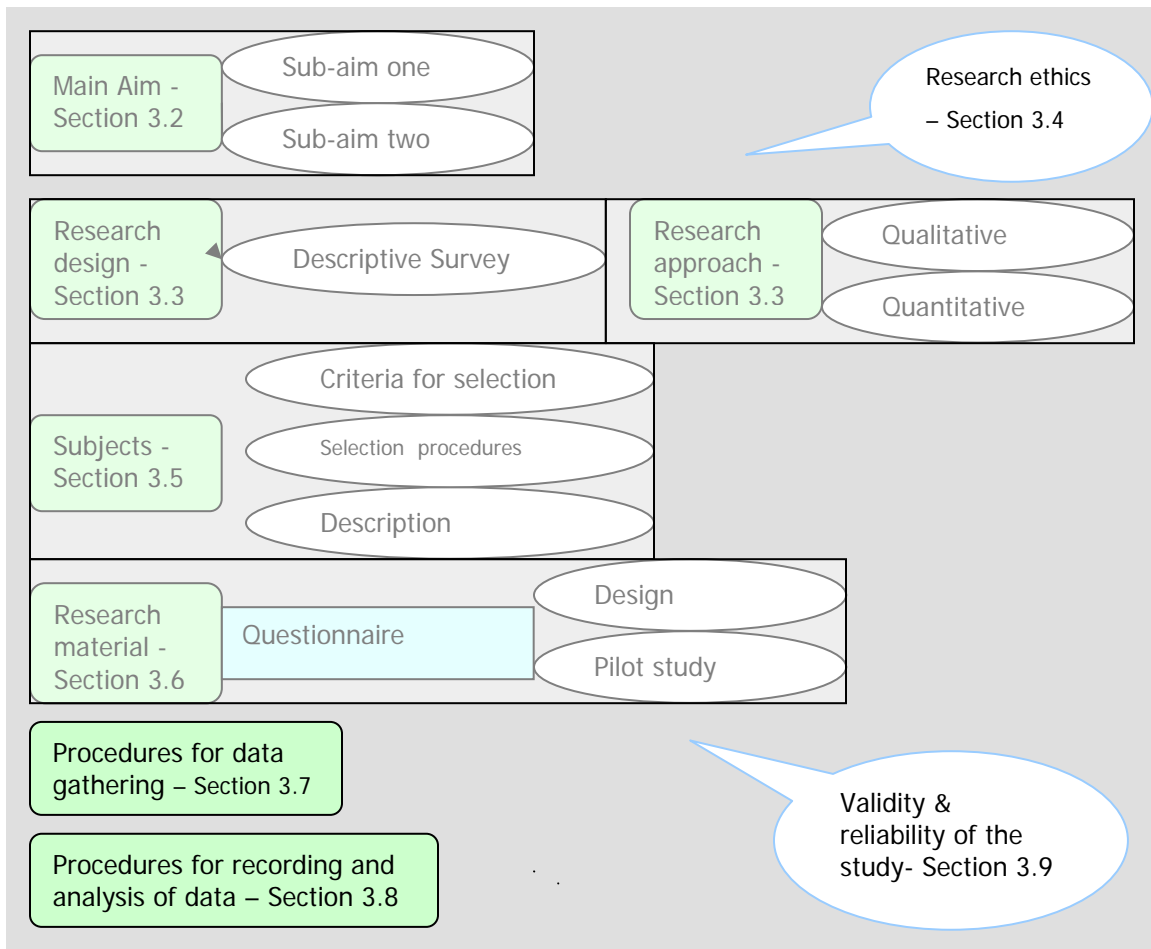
Main Aim - Section 3.2

Sub-aim one

Sub-aim two

Research ethics – Section 3.4

Research design - Section 3.3

Descriptive Survey

Research approach - Section 3.3

Qualitative

Quantitative

Criteria for selection

Subjects - Section 3.5

Selection procedures

Description

Research material - Section 3.6

Questionnaire

Design

Pilot study

Procedures for data gathering – Section 3.7

Validity & reliability of the study- Section 3.9

Procedures for recording and analysis of data – Section 3.8